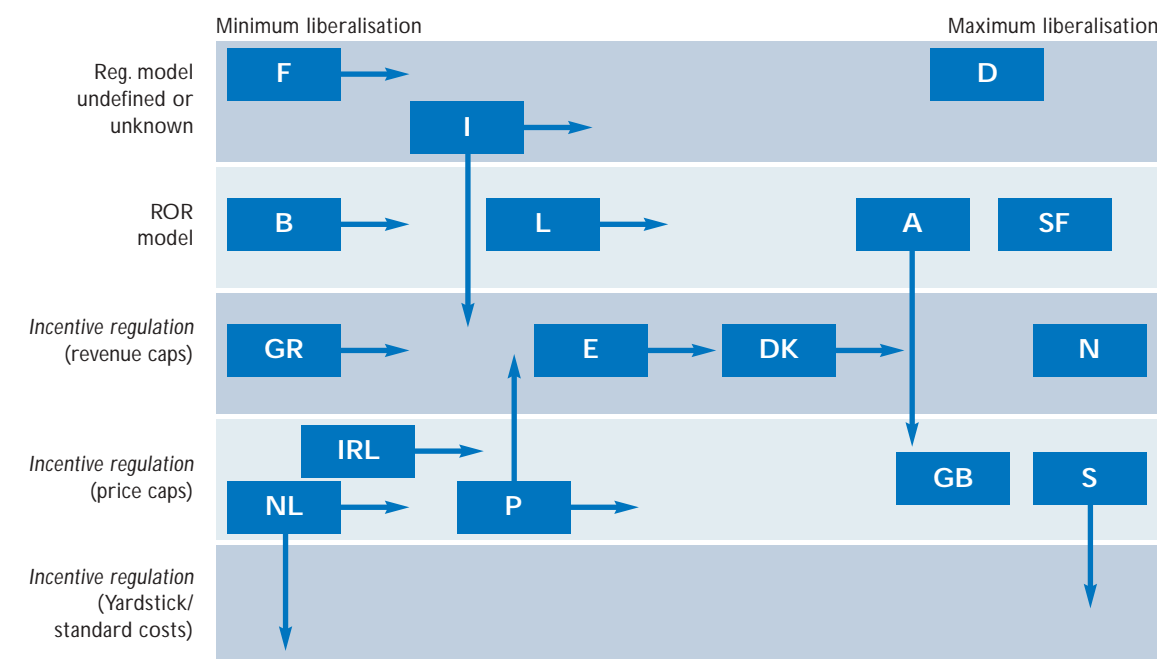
Minimum liberalisation

Maximum liberalisation

Reg. model undefined or unknown

F

I

D

ROR model

B

L

A

SF

Incentive regulation (revenue caps)

GR

E

DK

N

Incentive regulation (price caps)

IRL

NL

P

GB

S

Incentive regulation (Yardstick/ standard costs)